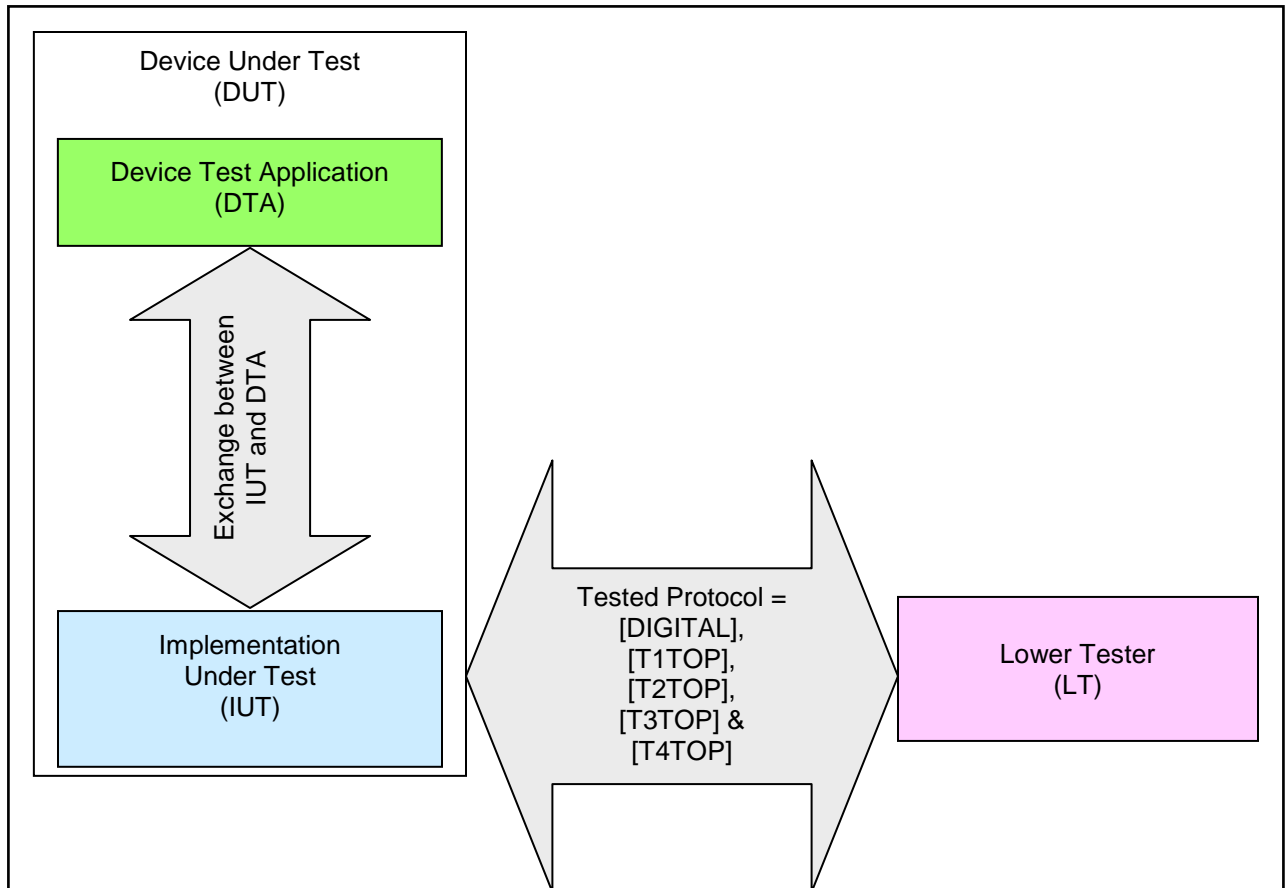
Device Under Test
(DUT)

Device Test Application
(DTA)

Exchange between
IUT and DTA

Implementation
Under Test
(IUT)

Tested Protocol =
[DIGITAL],
[T1TOP],
[T2TOP],
[T3TOP] &
[T4TOP]

Lower Tester
(LT)